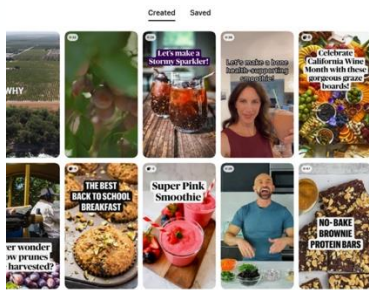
Created Saved

WHY

Let's make a Stormy Sparkler!

Let's make a bone health-supporting smoothie!

Celebrate California Wine Month with these gorgeous graze boards!

er wonder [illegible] prunes harvested?

THE BEST BACK TO SCHOOL BREAKFAST

Super Pink Smoothie

NO-BAKE BROWNIE PROTEIN BARS